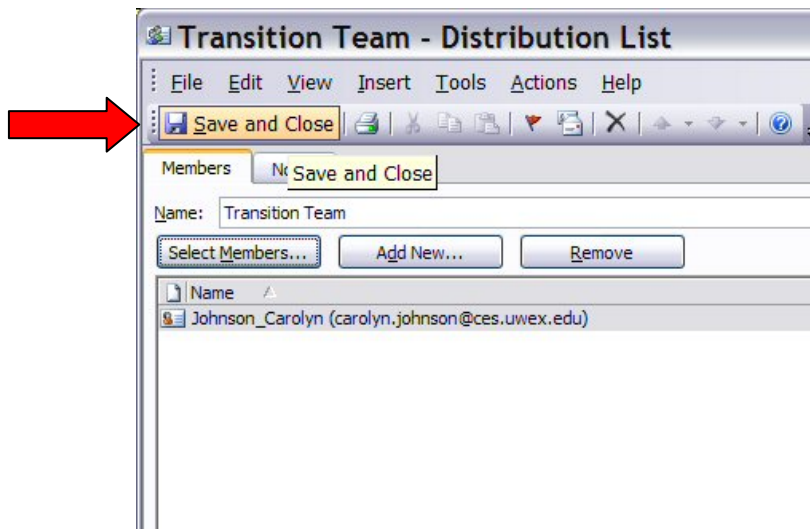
Transition Team - Distribution List

File Edit View Insert Tools Actions Help

Save and Close

Members N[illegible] Save and Close

Name: Transition Team

Select Members... Add New... Remove

Name

Johnson_Carolyn (carolyn.johnson@ces.uwex.edu)